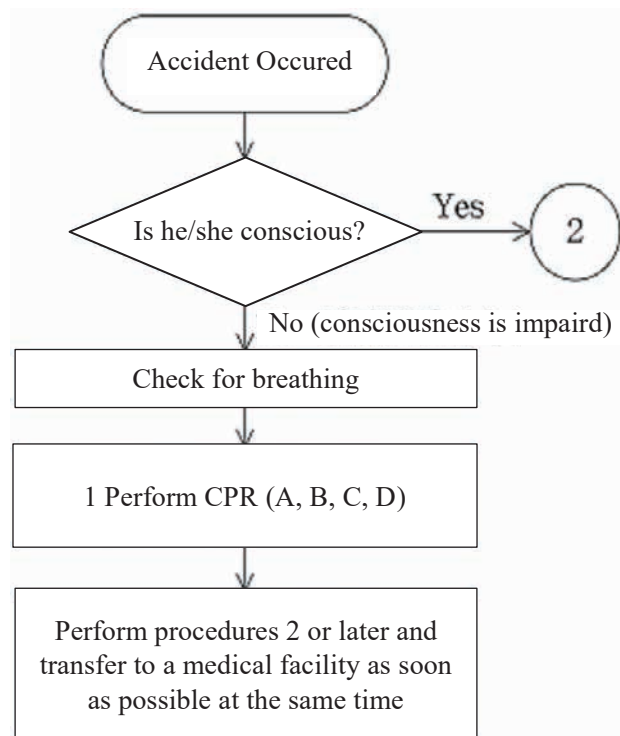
Accident Occured

Is he/she conscious?

Yes

2

No (consciousness is impaird)

Check for breathing

1 Perform CPR (A, B, C, D)

Perform procedures 2 or later and transfer to a medical facility as soon as possible at the same time